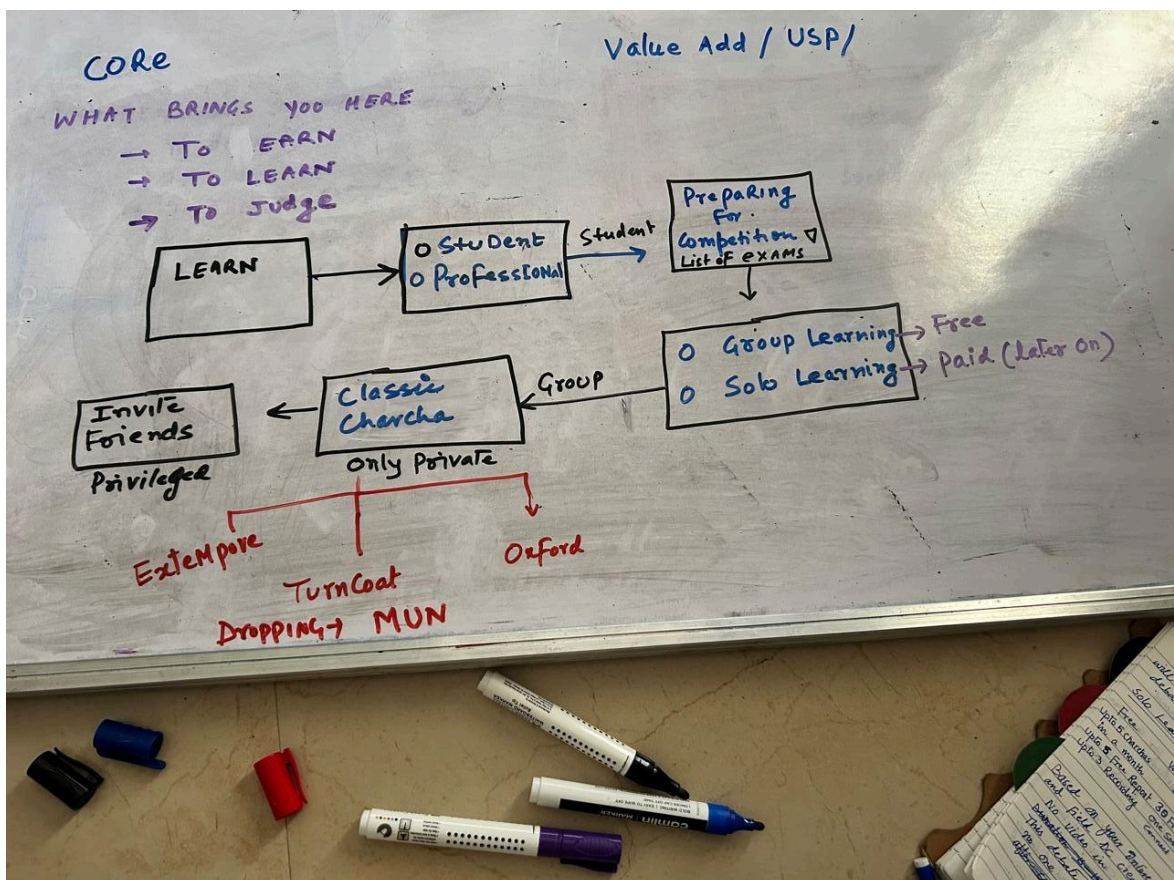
CORE

Value Add / USP/

WHAT BRINGS YOU HERE
→ TO EARN
→ TO LEARN
→ TO Judge

LEARN

O Student
O Professional

Student

Preparing For Competition ▽
List of exams

O Group Learning → Free
O Solo Learning → Paid (Later On)

Group

Classic Charcha

Only Private

Invite Friends

Privileged

Extempore

TurnCoat

Oxford

Dropping → MUN

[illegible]